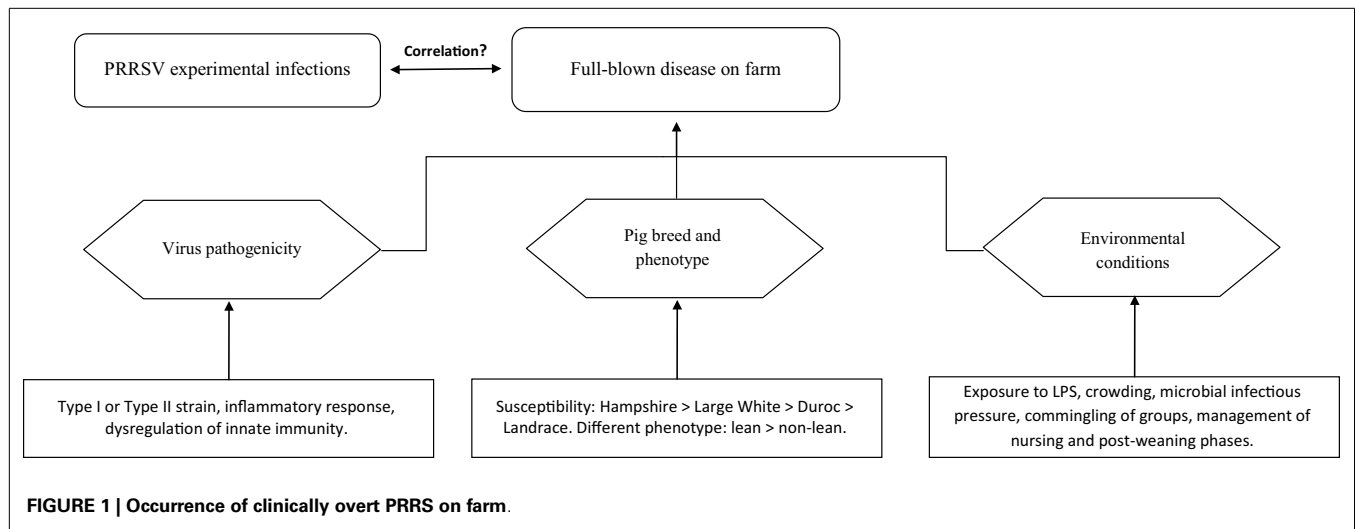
PRRSV experimental infections

Correlation?

Full-blown disease on farm

Virus pathogenicity

Pig breed and phenotype

Environmental conditions

Type I or Type II strain, inflammatory response, dysregulation of innate immunity.

Susceptibility: Hampshire > Large White > Duroc > Landrace. Different phenotype: lean > non-lean.

Exposure to LPS, crowding, microbial infectious pressure, commingling of groups, management of nursing and post-weaning phases.

FIGURE 1 | Occurrence of clinically overt PRRS on farm.